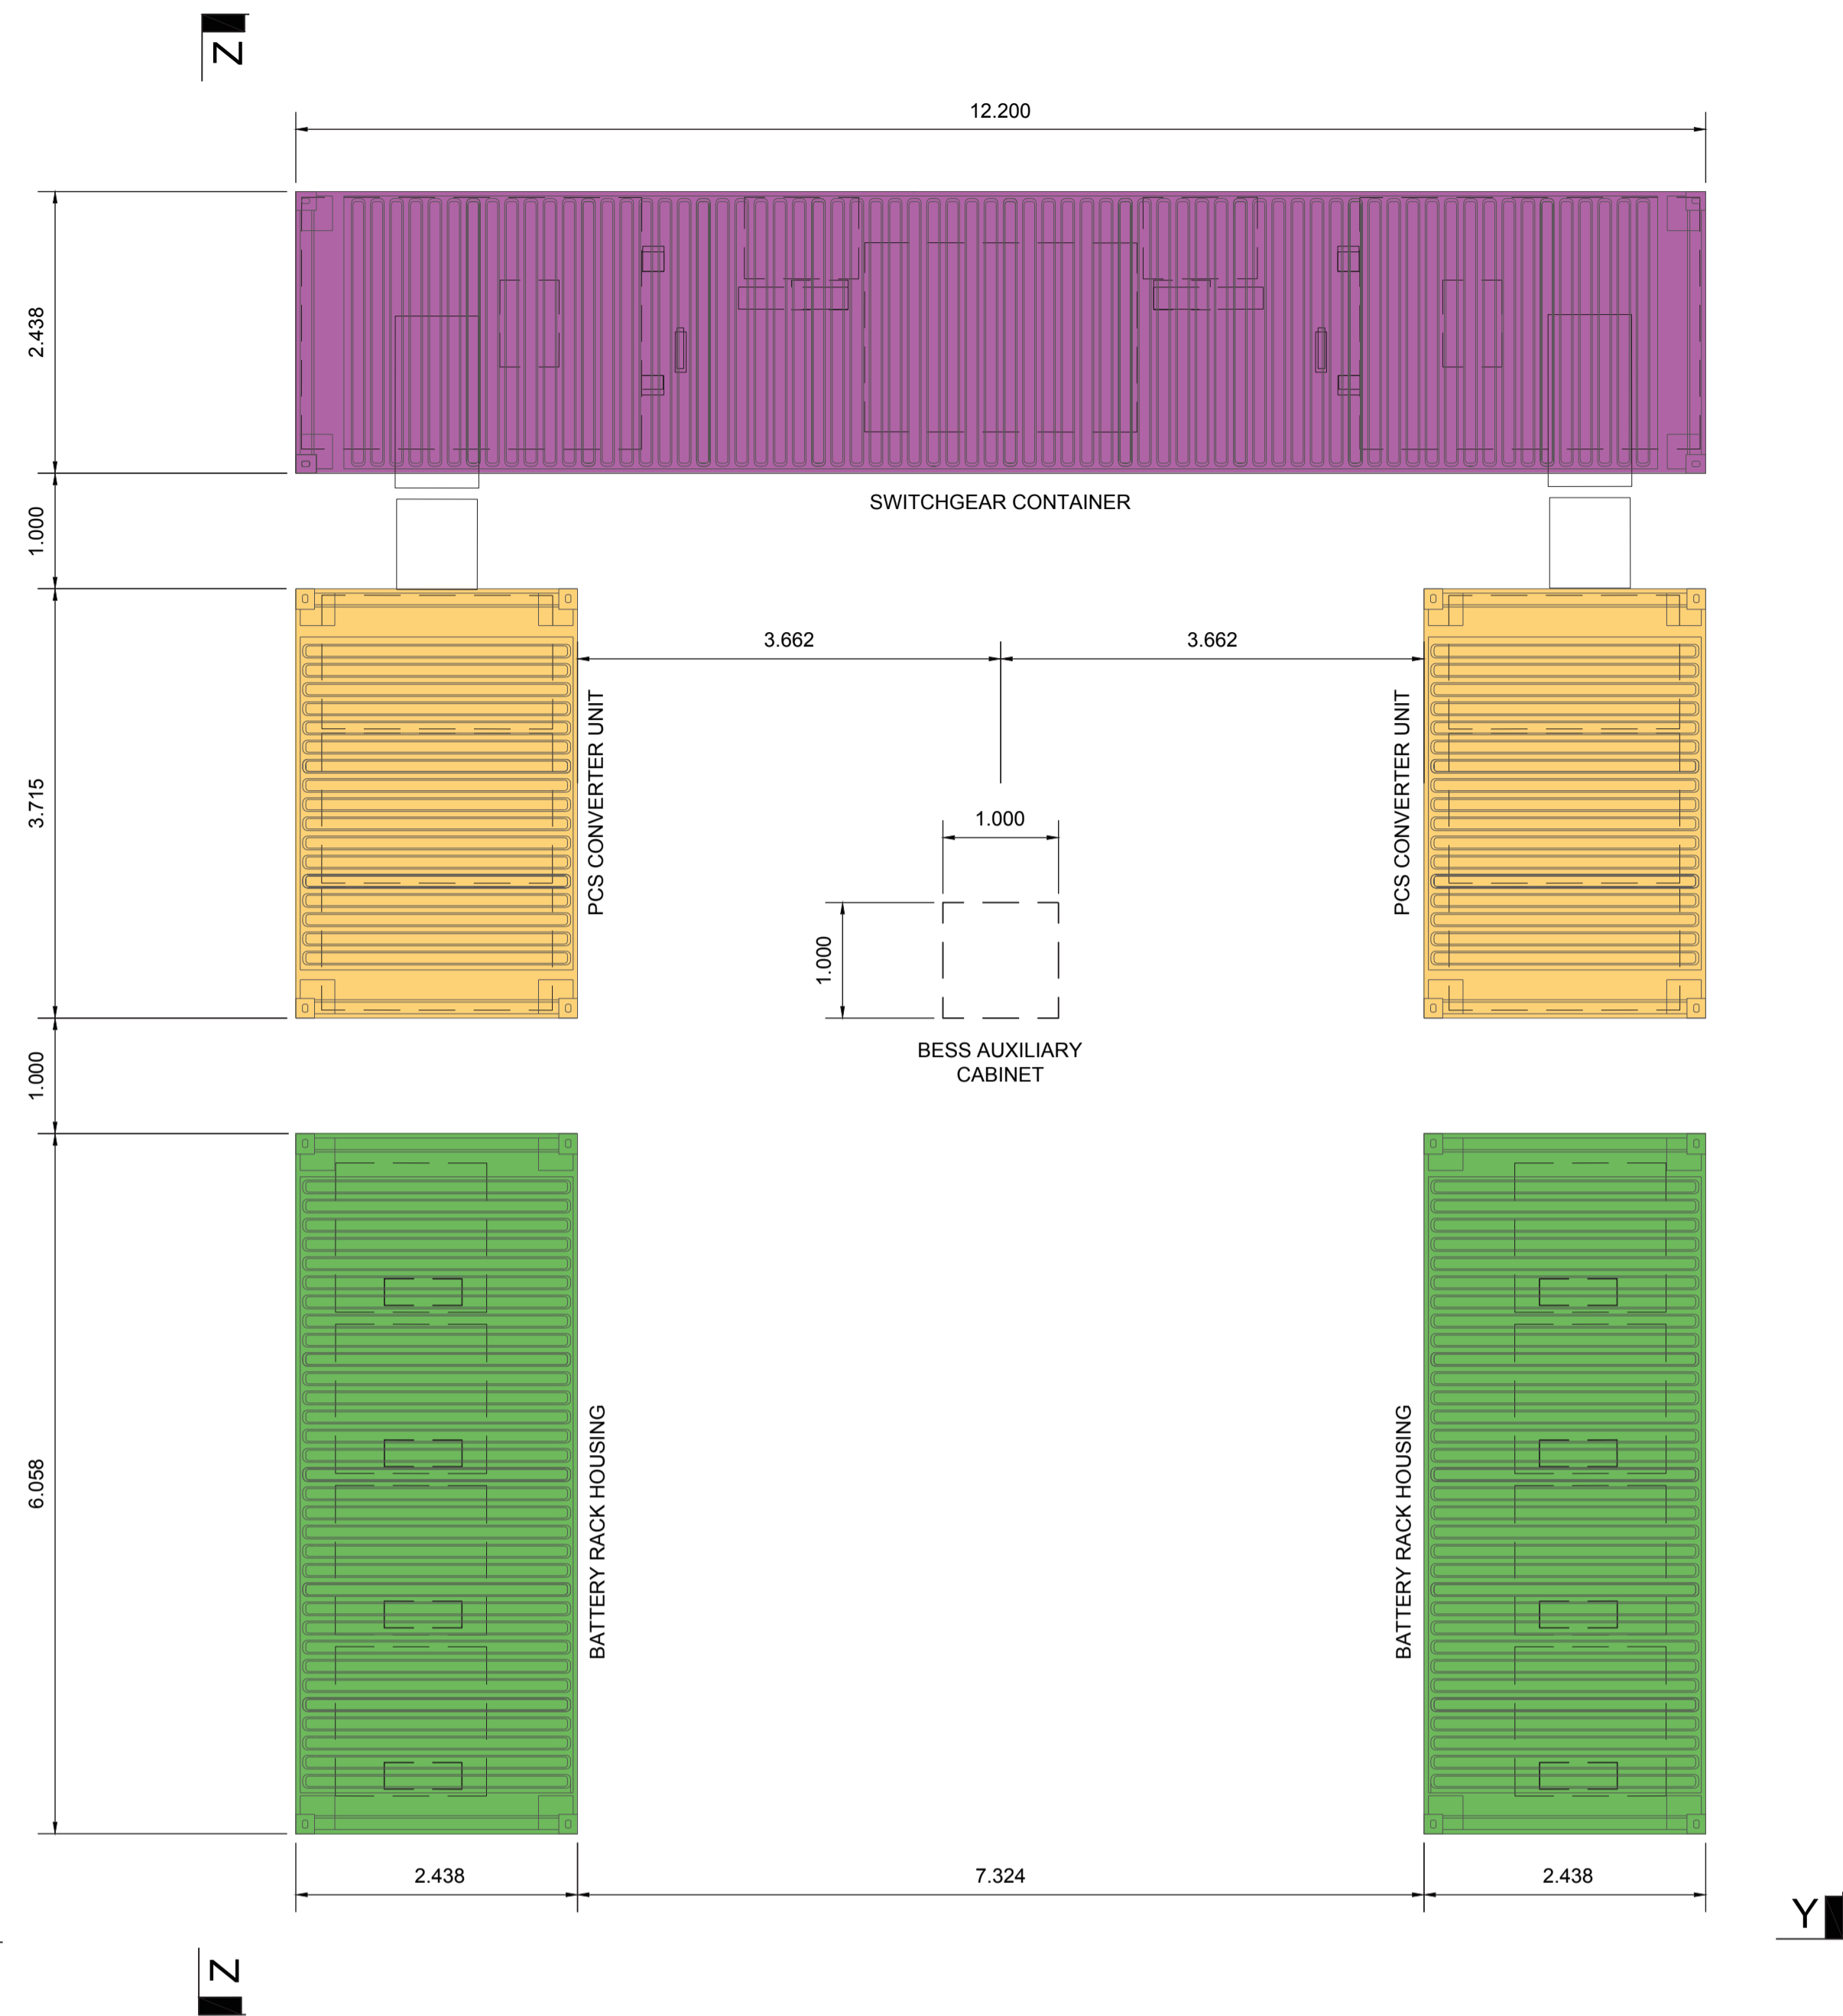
N

12.200

2.438

SWITCHGEAR CONTAINER

1.000

3.662

3.662

3.715

PCS CONVERTER UNIT

PCS CONVERTER UNIT

1.000

1.000

BESS AUXILIARY CABINET

1.000

6.058

BATTERY RACK HOUSING

BATTERY RACK HOUSING

2.438

7.324

2.438

Y

N